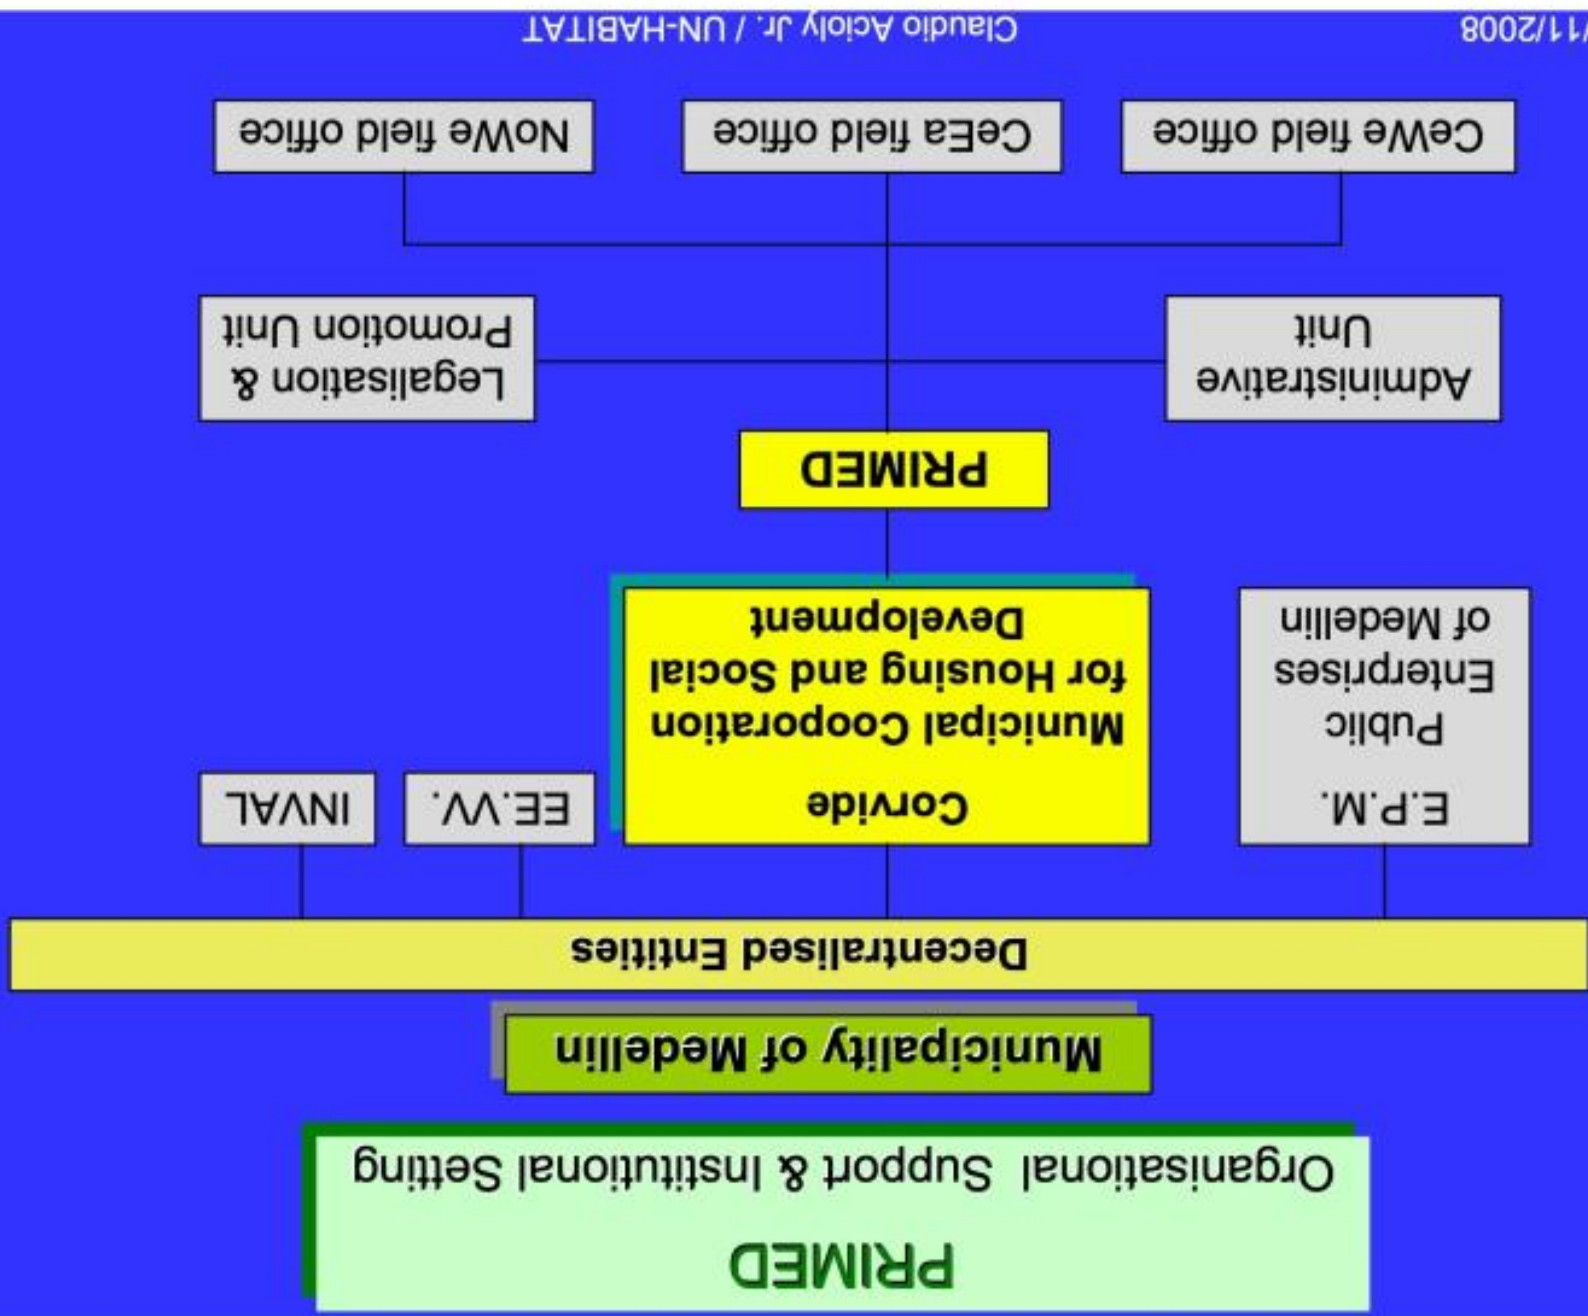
PRIMED

Organisational Support & Institutional Setting

Municipality of Medellin

Decentralised Entities

E.P.M.
Public Enterprises of Medellin

Corvide
Municipal Cooperation for Housing and Social Development

EE.VV.

INVAL

PRIMED

Administrative Unit

Legalisation & Promotion Unit

CeWe field office

CeEa field office

NoWe field office

/11/2008

Claudio Acioly Jr. / UN-HABITAT